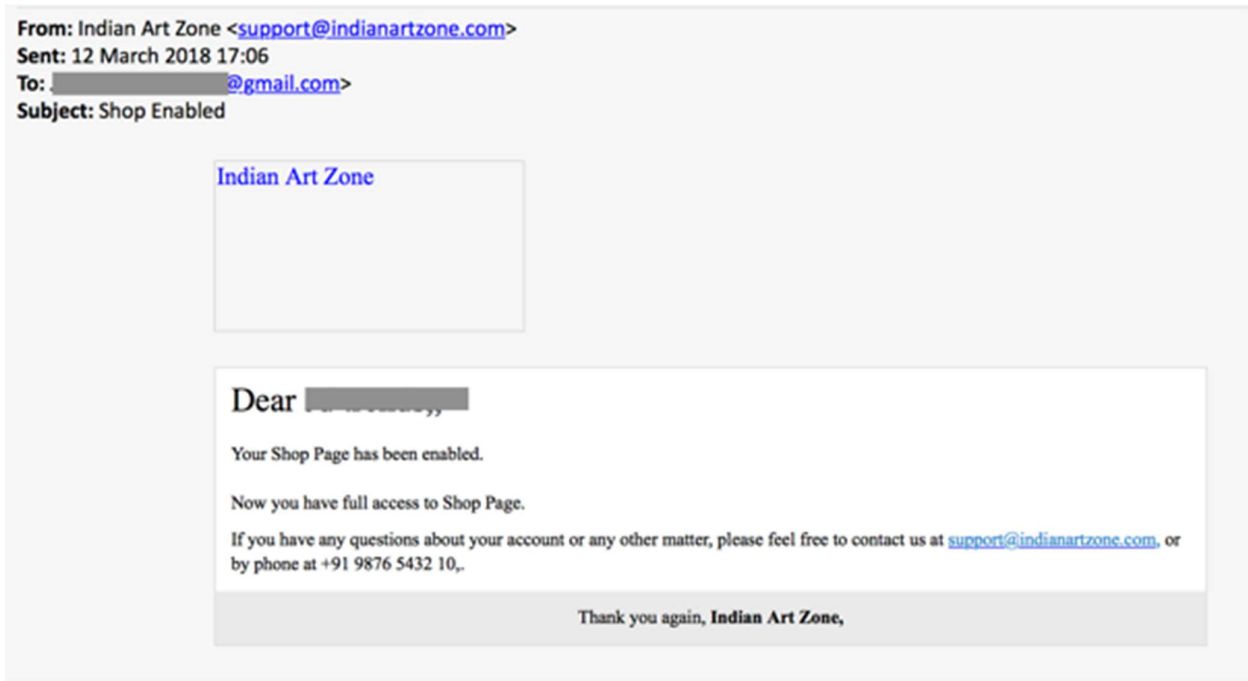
From: Indian Art Zone <support@indianartzone.com>
Sent: 12 March 2018 17:06
To: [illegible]@gmail.com>
Subject: Shop Enabled

Indian Art Zone

Dear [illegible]

Your Shop Page has been enabled.

Now you have full access to Shop Page.

If you have any questions about your account or any other matter, please feel free to contact us at support@indianartzone.com, or by phone at +91 9876 5432 10,.

Thank you again, **Indian Art Zone,**